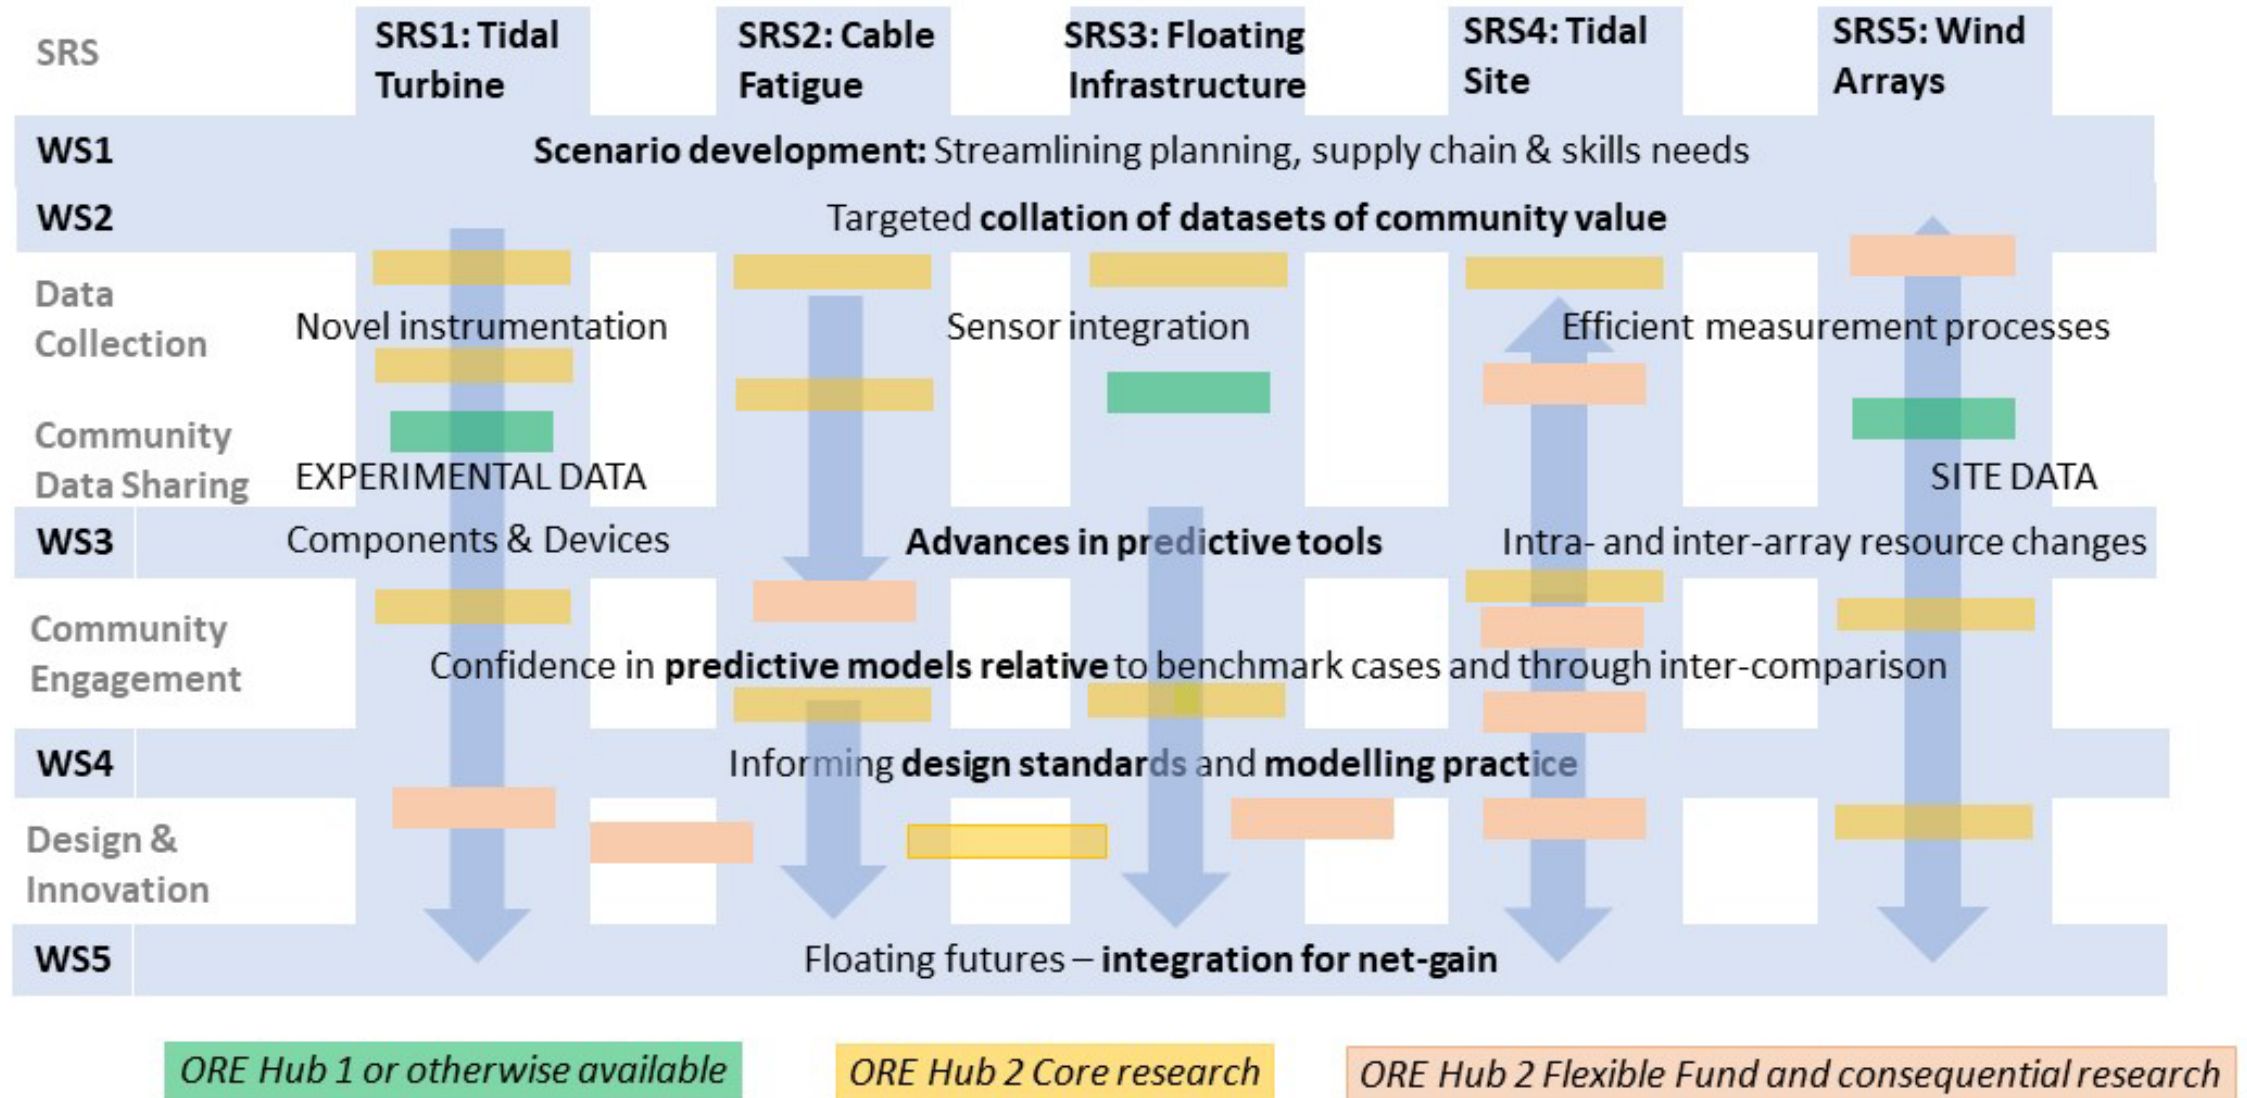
SRS

SRS1: Tidal Turbine

SRS2: Cable Fatigue

SRS3: Floating Infrastructure

SRS4: Tidal Site

SRS5: Wind Arrays

WS1 Scenario development: Streamlining planning, supply chain & skills needs

WS2 Targeted collation of datasets of community value

Data Collection

Novel instrumentation

Sensor integration

Efficient measurement processes

Community Data Sharing

EXPERIMENTAL DATA

SITE DATA

WS3 Components & Devices

Advances in predictive tools

Intra- and inter-array resource changes

Community Engagement

Confidence in predictive models relative to benchmark cases and through inter-comparison

WS4 Informing design standards and modelling practice

Design & Innovation

WS5 Floating futures – integration for net-gain

ORE Hub 1 or otherwise available

ORE Hub 2 Core research

ORE Hub 2 Flexible Fund and consequential research